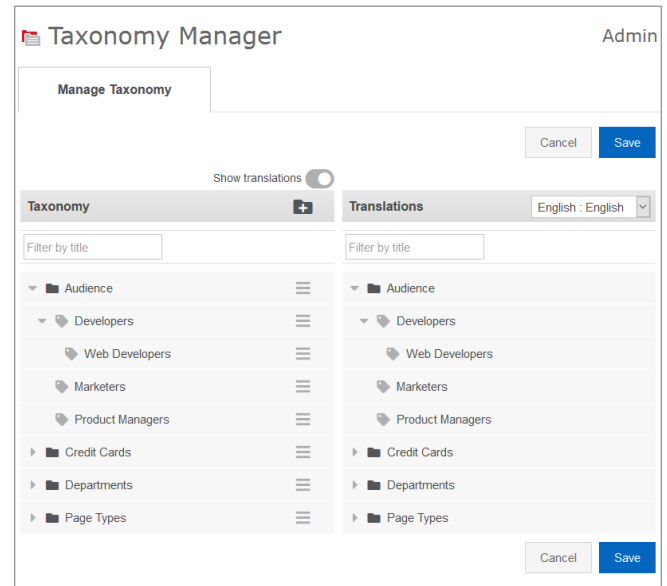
Taxonomy Manager

Admin

Manage Taxonomy

Cancel
Save

Show translations

Taxonomy

Filter by title

Audience
Developers
Web Developers
Marketers
Product Managers
Credit Cards
Departments
Page Types

Translations

English : English

Filter by title

Audience
Developers
Web Developers
Marketers
Product Managers
Credit Cards
Departments
Page Types

Cancel
Save